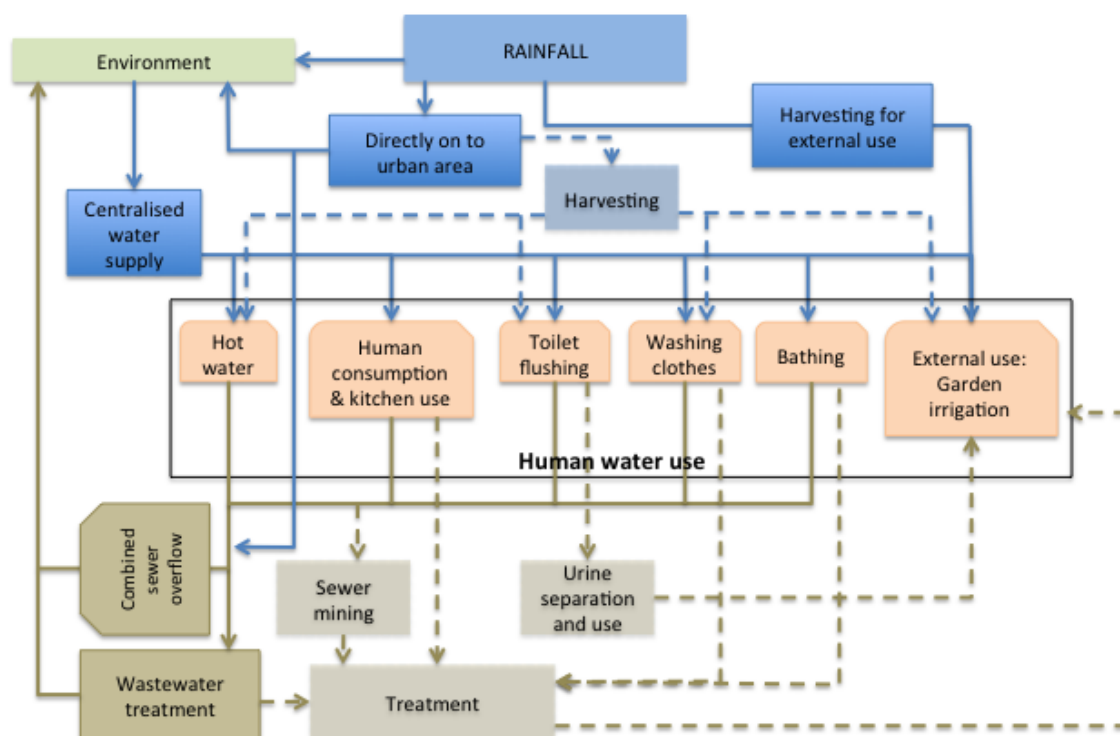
Environment

RAINFALL

Directly on to urban area

Harvesting for external use

Harvesting

Centralised water supply

Hot water

Human consumption & kitchen use

Toilet flushing

Washing clothes

Bathing

External use: Garden irrigation

Human water use

Combined sewer overflow

Sewer mining

Urine separation and use

Wastewater treatment

Treatment